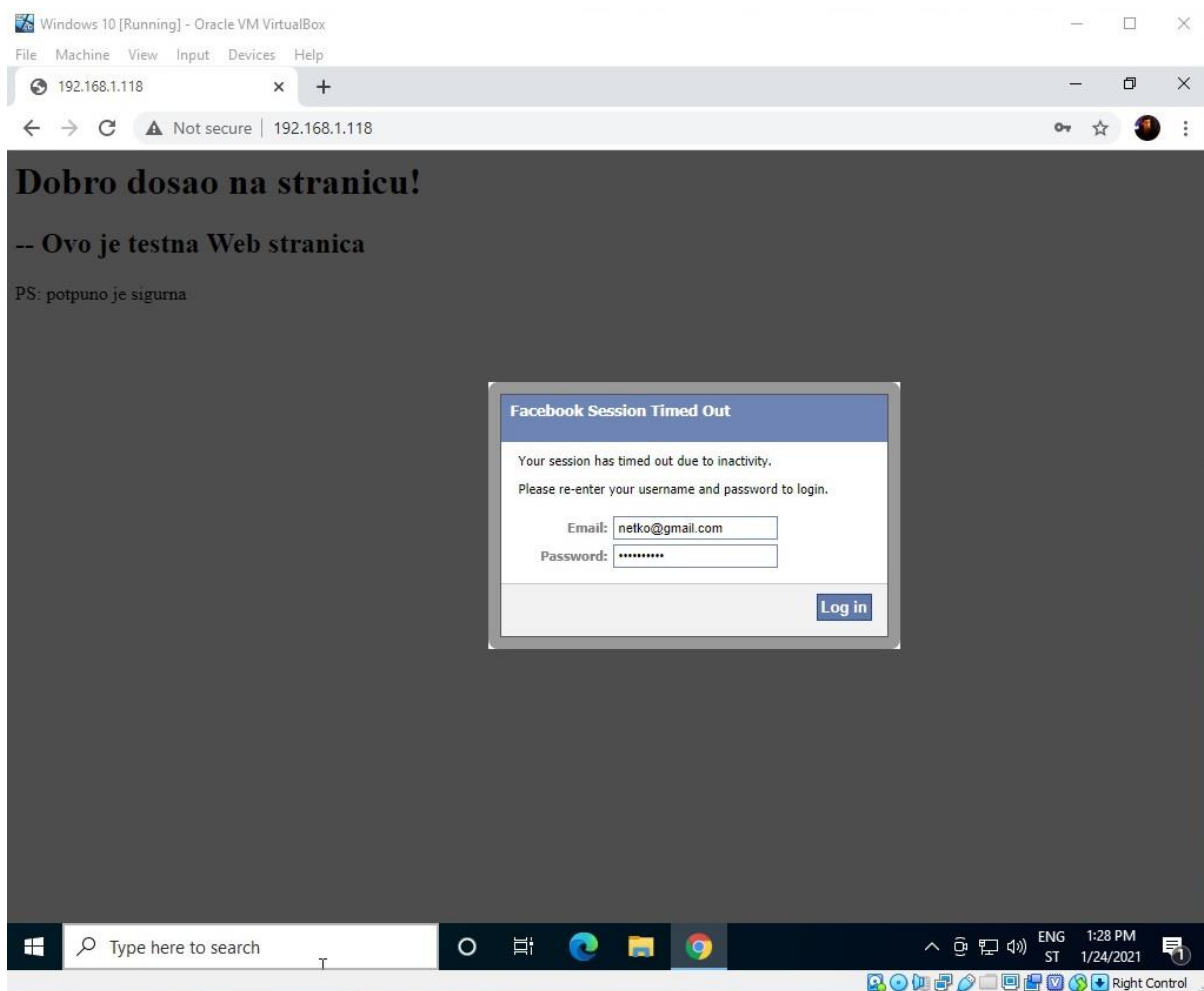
Windows 10 [Running] - Oracle VM VirtualBox
File Machine View Input Devices Help
192.168.1.118 × +
Not secure | 192.168.1.118

Dobro dosao na stranicu!

-- Ovo je testna Web stranica

PS: potpuno je sigurna

Facebook Session Timed Out

Your session has timed out due to inactivity.

Please re-enter your username and password to login.

Email: netko@gmail.com
Password: ••••••••••

Log in

Type here to search
ENG ST 1:28 PM 1/24/2021
1
Right Control